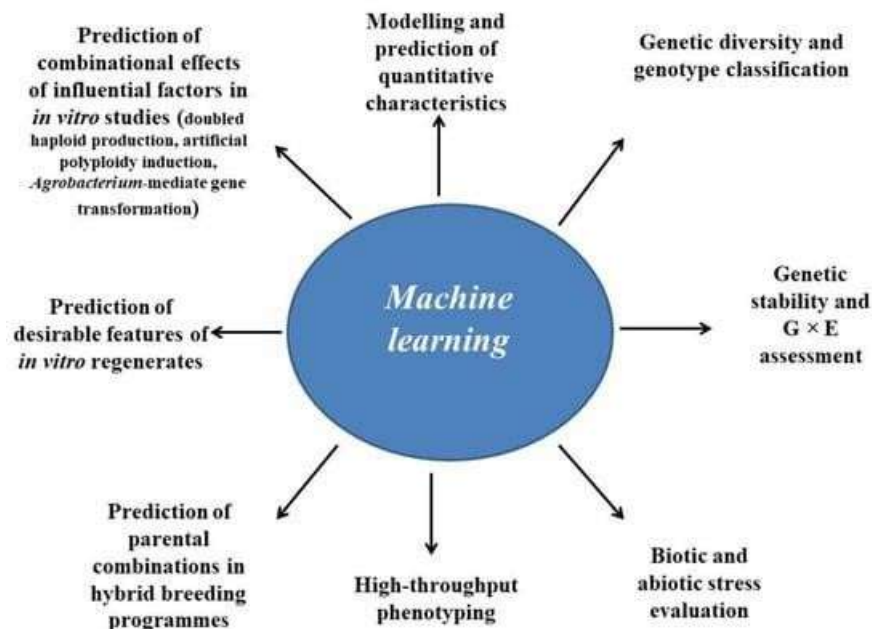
Machine learning

Modelling and prediction of quantitative characteristics

Genetic diversity and genotype classification

Prediction of combinational effects of influential factors in *in vitro* studies (doubled haploid production, artificial polyploidy induction, *Agrobacterium*-mediate gene transformation)

Genetic stability and G × E assessment

Prediction of desirable features of *in vitro* regenerates

Prediction of parental combinations in hybrid breeding programmes

High-throughput phenotyping

Biotic and abiotic stress evaluation